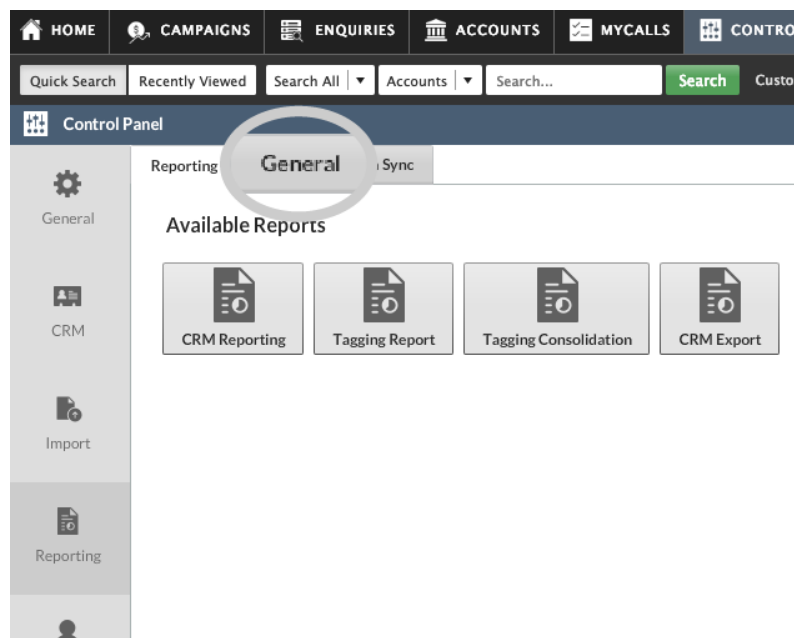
HOME CAMPAIGNS ENQUIRIES ACCOUNTS MYCALLS CONTRO

Quick Search Recently Viewed Search All ▼ Accounts ▼ Search... Search Custo

Control Panel

General

CRM

Import

Reporting

Reporting General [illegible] Sync

Available Reports

CRM Reporting

Tagging Report

Tagging Consolidation

CRM Export